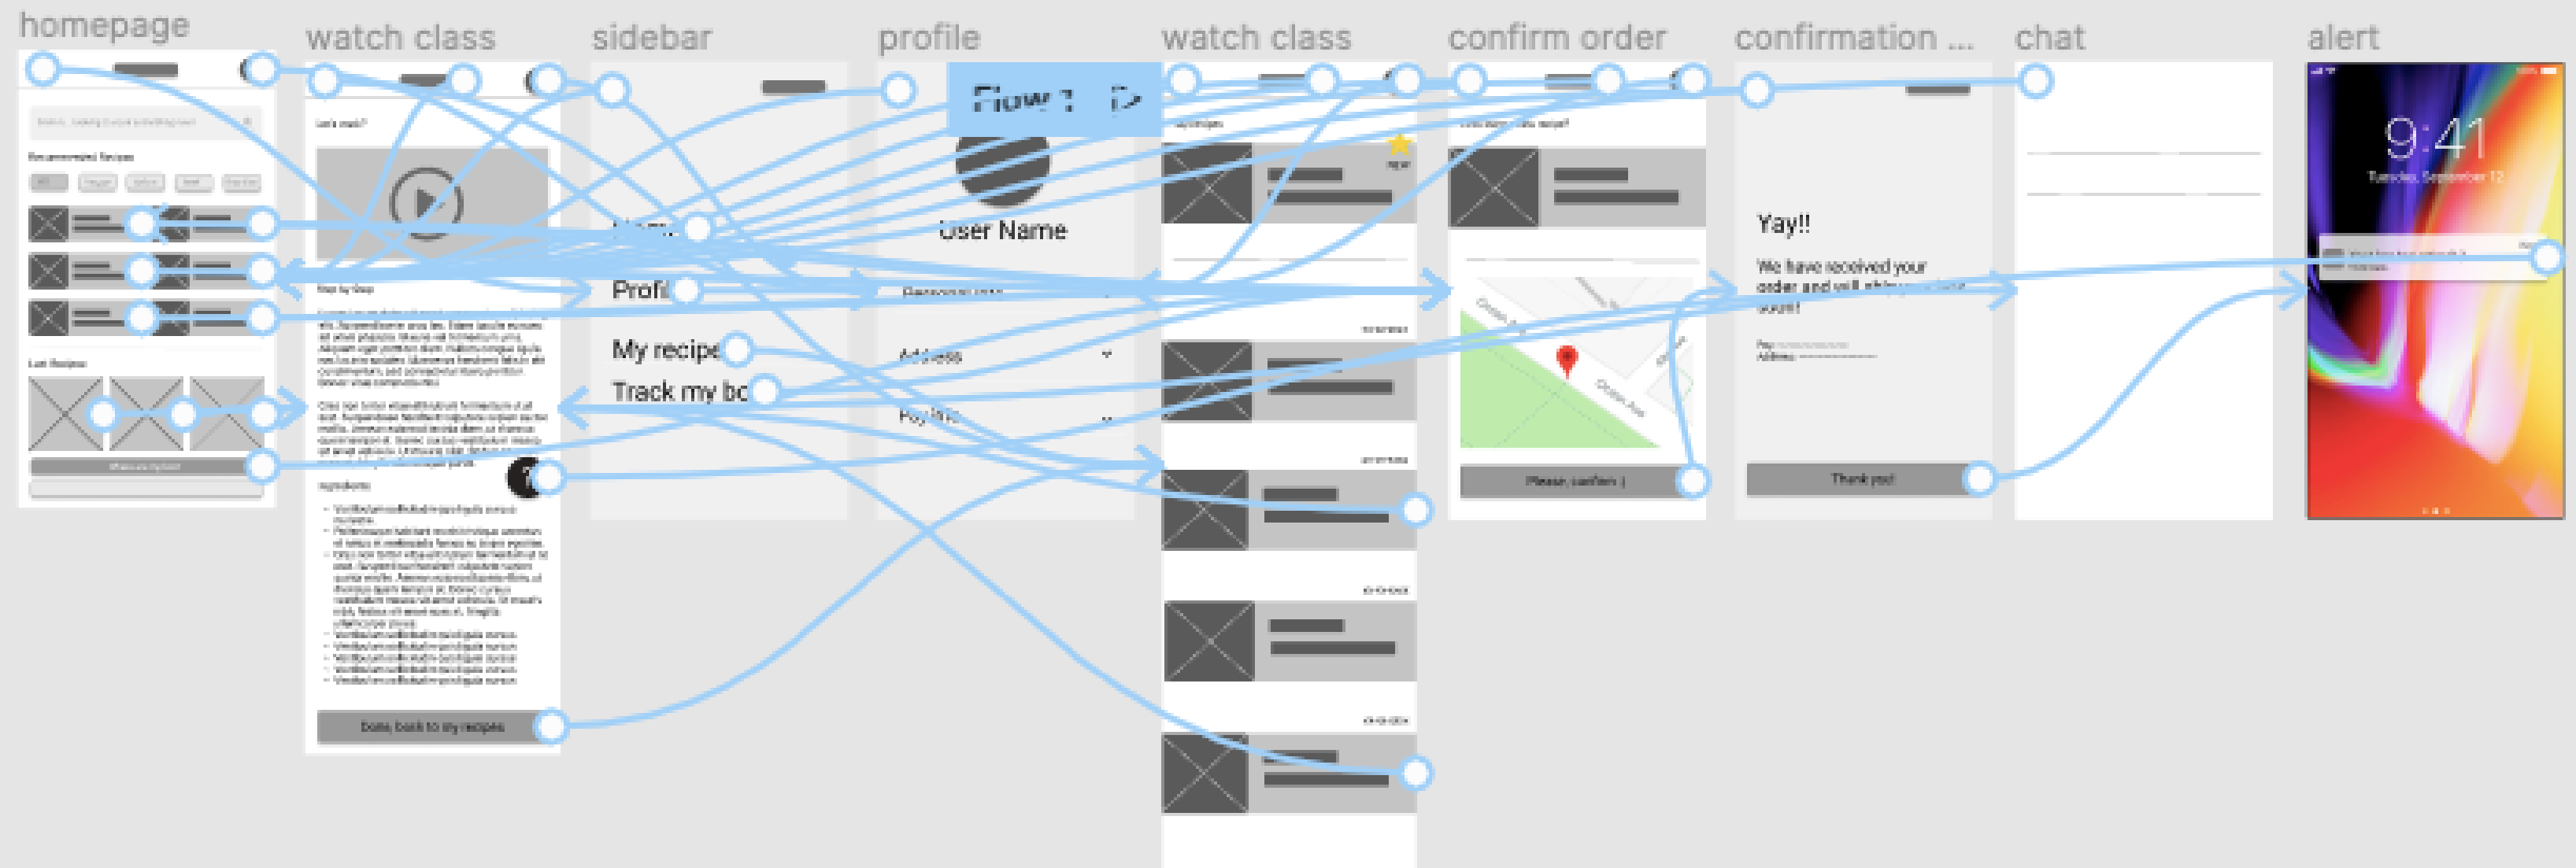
homepage

watch class

sidebar

profile

watch class

confirm order

confirmation ...

chat

alert

Flow 1

Let's cook?

Step by Step

Ingredients

Done, back to my recipes

Home

Profil

My recipe

Track my bo

User Name

Personal info

Address

Payment

My recipes

Yay!!

We have received your order and will ship it as soon as soon!

Please, confirm :)

Thank you!

9:41

Tuesday, September 12